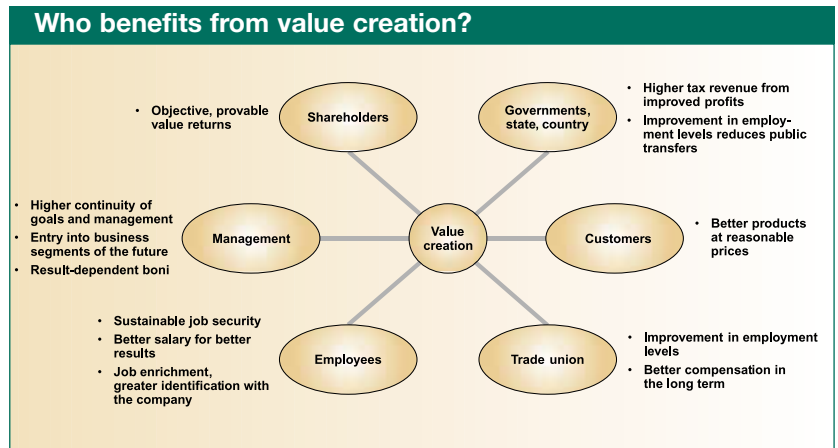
Who benefits from value creation?

• Objective, provable value returns

Shareholders

Governments, state, country

• Higher tax revenue from improved profits
• Improvement in employment levels reduces public transfers

• Higher continuity of goals and management
• Entry into business segments of the future
• Result-dependent boni

Management

Value creation

Customers

• Better products at reasonable prices

• Sustainable job security
• Better salary for better results
• Job enrichment, greater identification with the company

Employees

Trade union

• Improvement in employment levels
• Better compensation in the long term